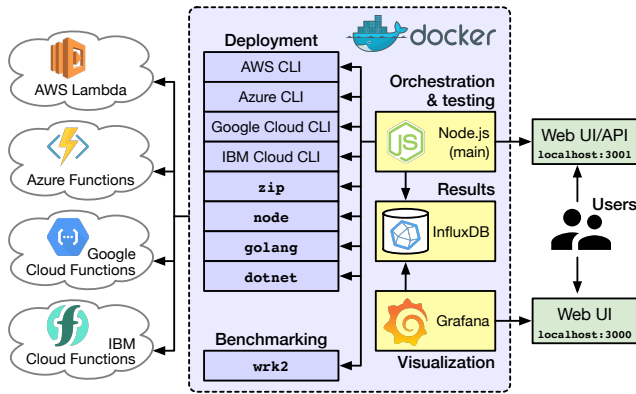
AWS Lambda

Azure Functions

Google Cloud Functions

IBM Cloud Functions

docker

Deployment

AWS CLI

Azure CLI

Google Cloud CLI

IBM Cloud CLI

zip

node

golang

dotnet

Benchmarking

wrk2

Orchestration & testing

Node.js (main)

Results

InfluxDB

Grafana

Visualization

Web UI/API
localhost:3001

Users

Web UI
localhost:3000